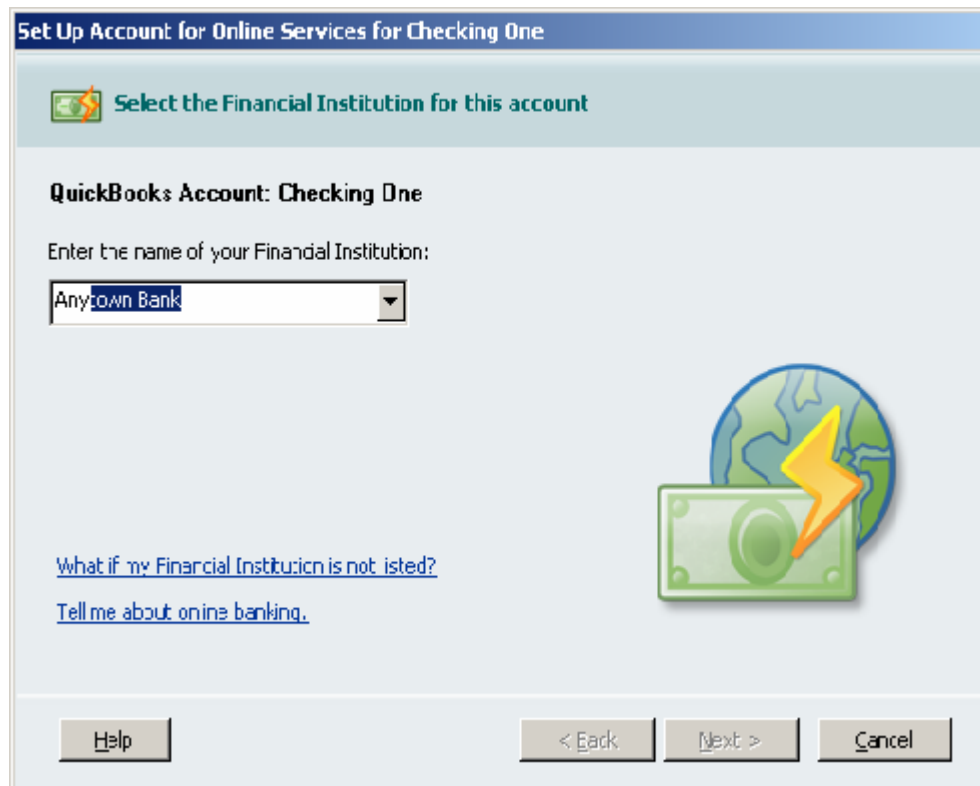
Set Up Account for Online Services for Checking One

Select the Financial Institution for this account

QuickBooks Account: Checking One

Enter the name of your Financial Institution:

Anytown Bank

What if my Financial Institution is not listed?

Tell me about online banking.

Help

< Back

Next >

Cancel